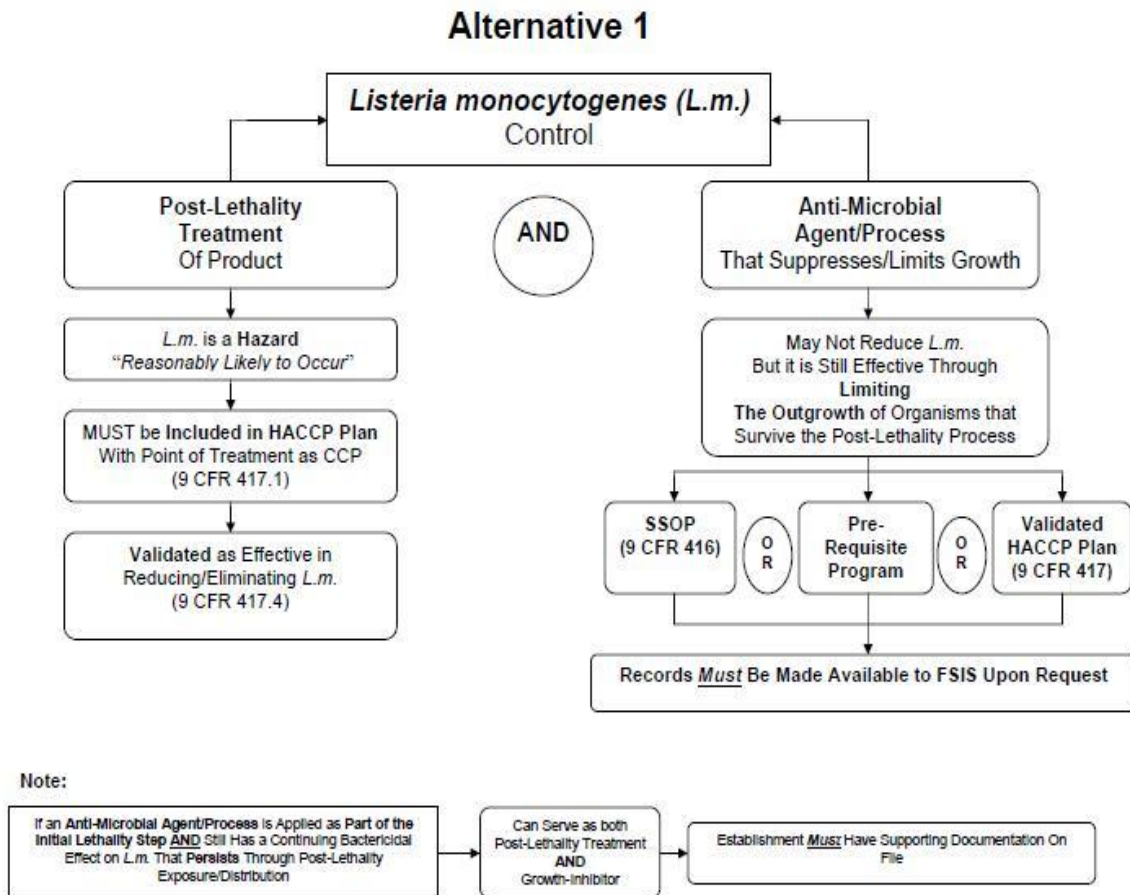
Alternative 1

Listeria monocytogenes (L.m.) Control

Post-Lethality Treatment Of Product

AND

Anti-Microbial Agent/Process That Suppresses/Limits Growth

L.m. is a Hazard "Reasonably Likely to Occur"

MUST be Included in HACCP Plan With Point of Treatment as CCP (9 CFR 417.1)

Validated as Effective in Reducing/Eliminating L.m. (9 CFR 417.4)

May Not Reduce L.m. But it is Still Effective Through Limiting The Outgrowth of Organisms that Survive the Post-Lethality Process

SSOP (9 CFR 416)

OR

Pre-Requisite Program

OR

Validated HACCP Plan (9 CFR 417)

Records Must Be Made Available to FSIS Upon Request

Note:

If an Anti-Microbial Agent/Process is Applied as Part of the Initial Lethality Step AND Still Has a Continuing Bactericidal Effect on L.m. That Persists Through Post-Lethality Exposure/Distribution

Can Serve as both Post-Lethality Treatment AND Growth-Inhibitor

Establishment Must Have Supporting Documentation On File